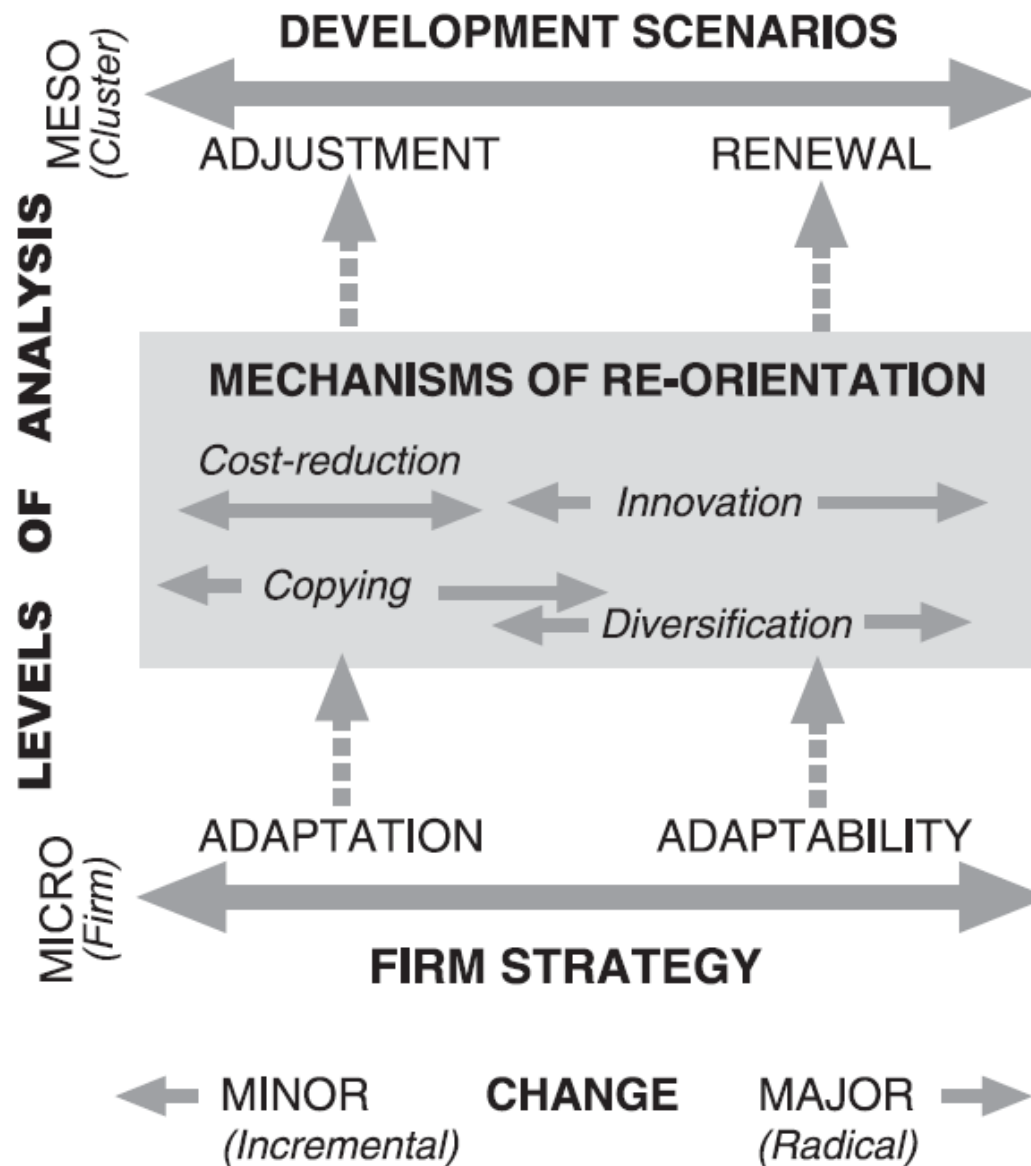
MESO (Cluster)

DEVELOPMENT SCENARIOS

ADJUSTMENT

RENEWAL

LEVELS OF ANALYSIS

MECHANISMS OF RE-ORIENTATION

Cost-reduction

Innovation

Copying

Diversification

ADAPTATION

ADAPTABILITY

MICRO (Firm)

FIRM STRATEGY

MINOR (Incremental)

CHANGE

MAJOR (Radical)